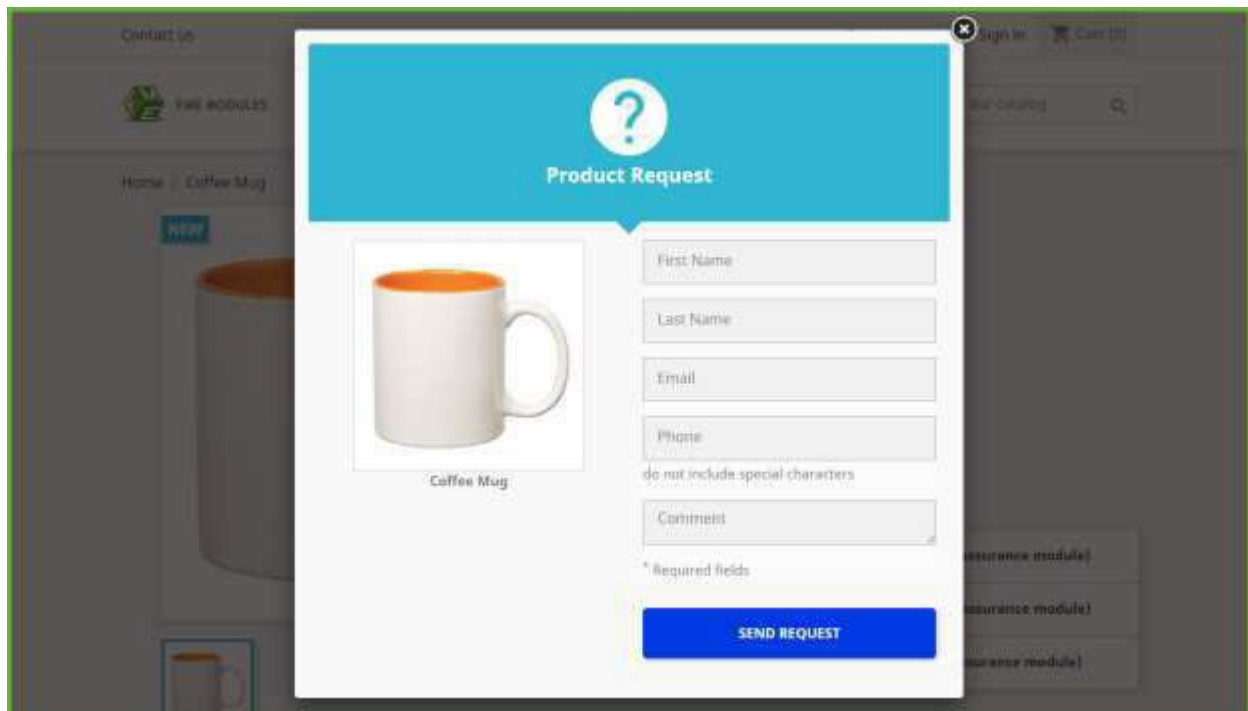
Contact us

Sign in Cart (0)

FME MODULES

our catalog

Home / Coffee Mug

NEW

?

Product Request

Coffee Mug

First Name

Last Name

Email

Phone

do not include special characters

Comment

* Required fields

SEND REQUEST

ssurance module)

ssurance module)

surance module)